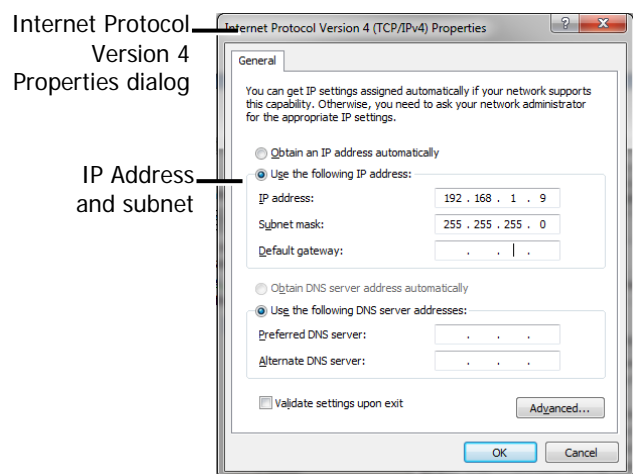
Internet Protocol Version 4 Properties dialog

IP Address and subnet

Internet Protocol Version 4 (TCP/IPv4) Properties

?

X

General

You can get IP settings assigned automatically if your network supports this capability. Otherwise, you need to ask your network administrator for the appropriate IP settings.

Obtain an IP address automatically

Use the following IP address:

IP address: 192 . 168 . 1 . 9

Subnet mask: 255 . 255 . 255 . 0

Default gateway: . . .

Obtain DNS server address automatically

Use the following DNS server addresses:

Preferred DNS server: . . .

Alternate DNS server: . . .

Validate settings upon exit

Advanced...

OK

Cancel